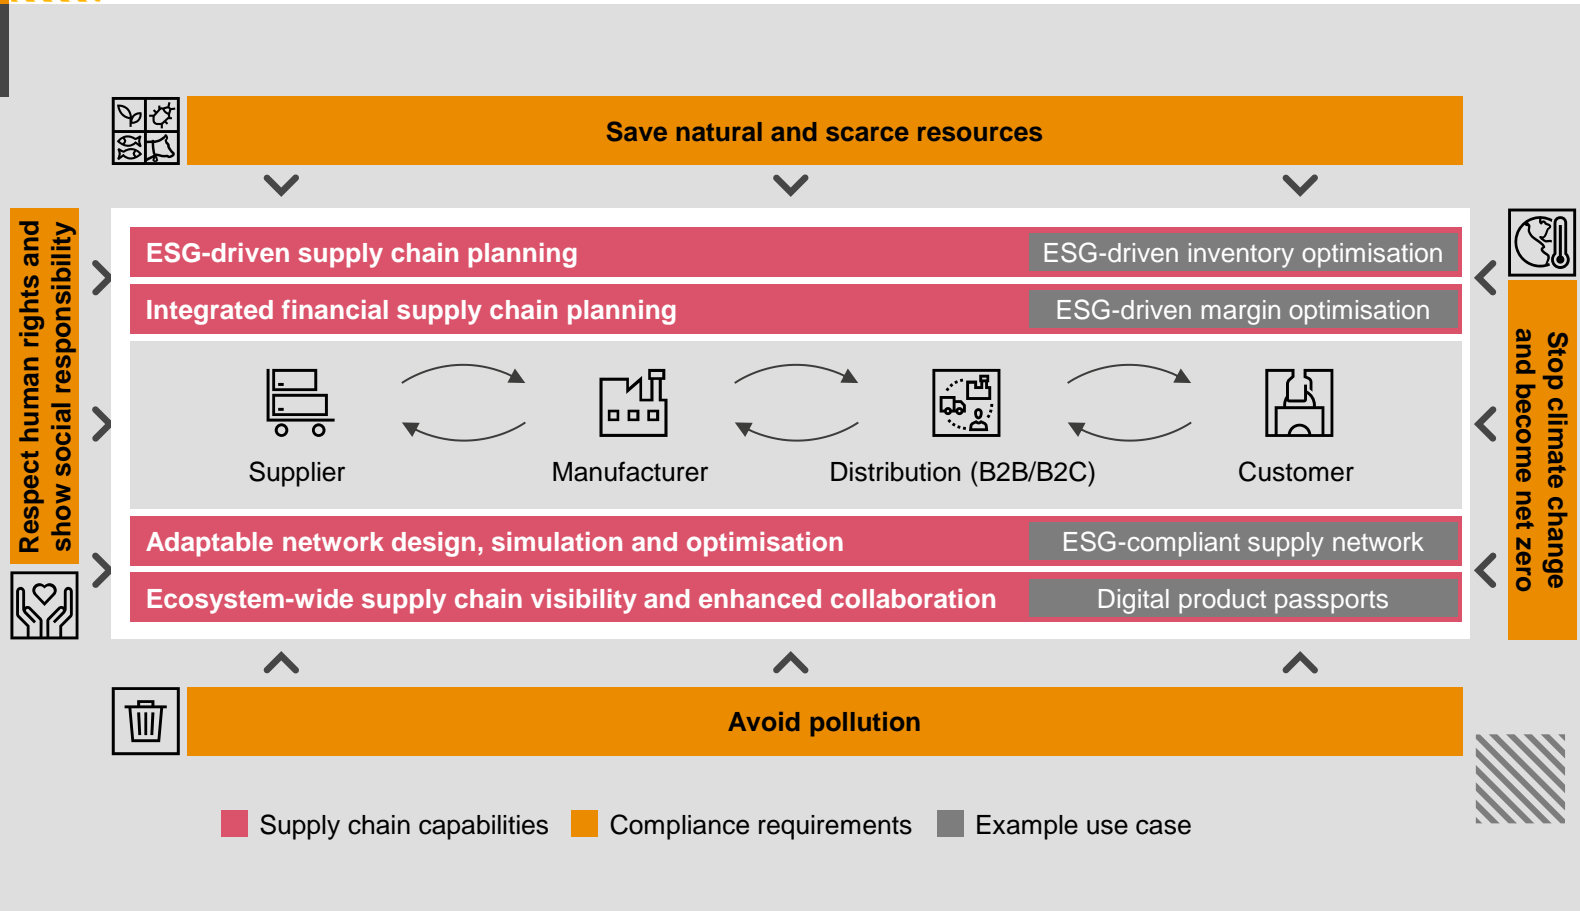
Save natural and scarce resources

Respect human rights and show social responsibility

ESG-driven supply chain planning
ESG-driven inventory optimisation

Integrated financial supply chain planning
ESG-driven margin optimisation

Supplier
Manufacturer
Distribution (B2B/B2C)
Customer

Adaptable network design, simulation and optimisation
ESG-compliant supply network

Ecosystem-wide supply chain visibility and enhanced collaboration
Digital product passports

Stop climate change and become net zero

Avoid pollution

Supply chain capabilities
Compliance requirements
Example use case